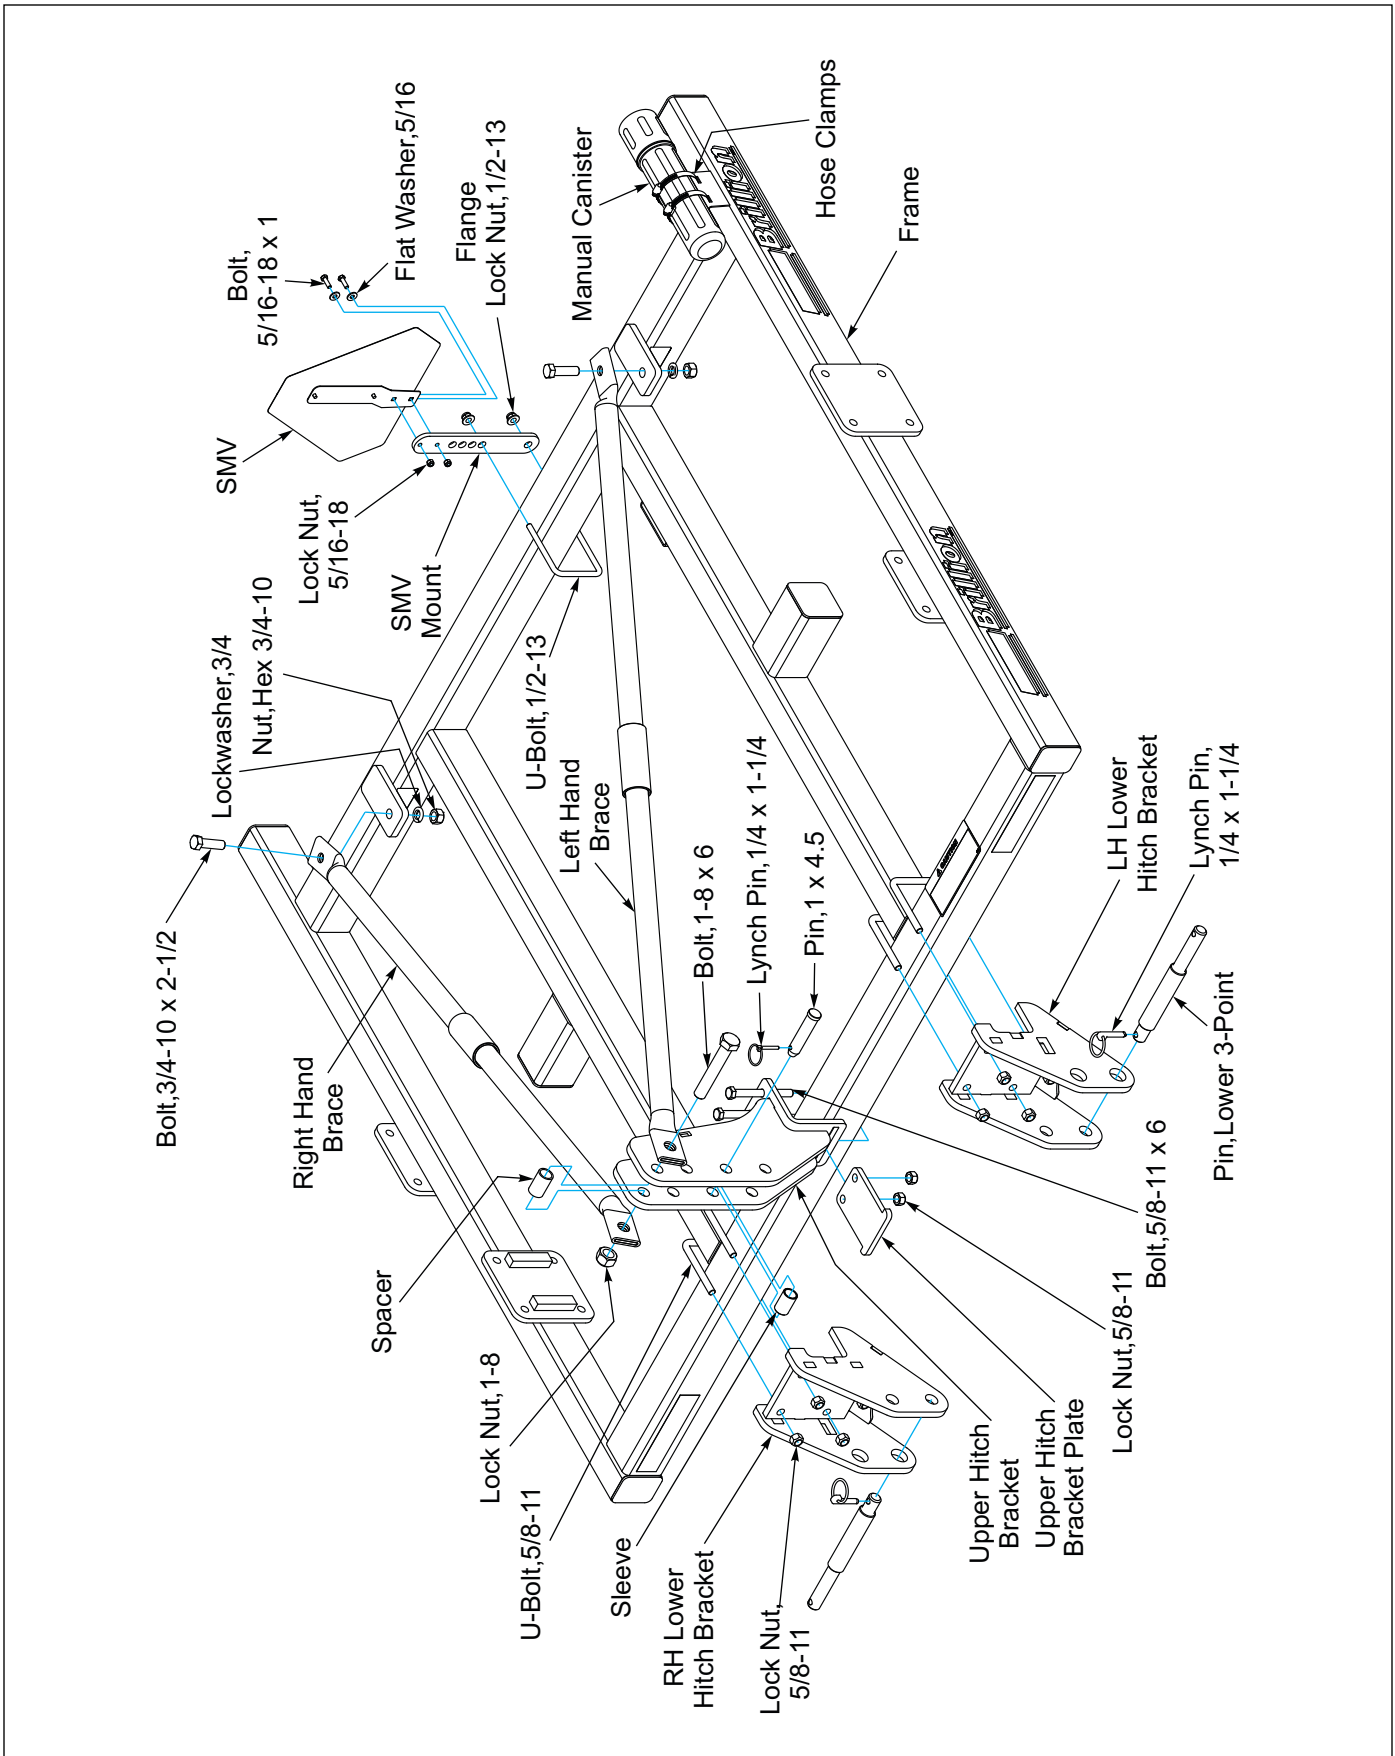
Bolt, 5/16-18 x 1

Flat Washer,5/16

Flange Lock Nut,1/2-13

Manual Canister

Hose Clamps

Frame

SMV

Lock Nut, 5/16-18

SMV Mount

Lockwasher,3/4

Nut,Hex 3/4-10

U-Bolt,1/2-13

Left Hand Brace

Bolt,1-8 x 6

Lynch Pin,1/4 x 1-1/4

Pin,1 x 4.5

LH Lower Hitch Bracket

Lynch Pin, 1/4 x 1-1/4

Pin,Lower 3-Point

Bolt,5/8-11 x 6

Lock Nut,5/8-11

Upper Hitch Bracket Plate

Upper Hitch Bracket

Lock Nut, 5/8-11

RH Lower Hitch Bracket

Sleeve

U-Bolt,5/8-11

Lock Nut,1-8

Spacer

Right Hand Brace

Bolt,3/4-10 x 2-1/2

Brillion

Brillion